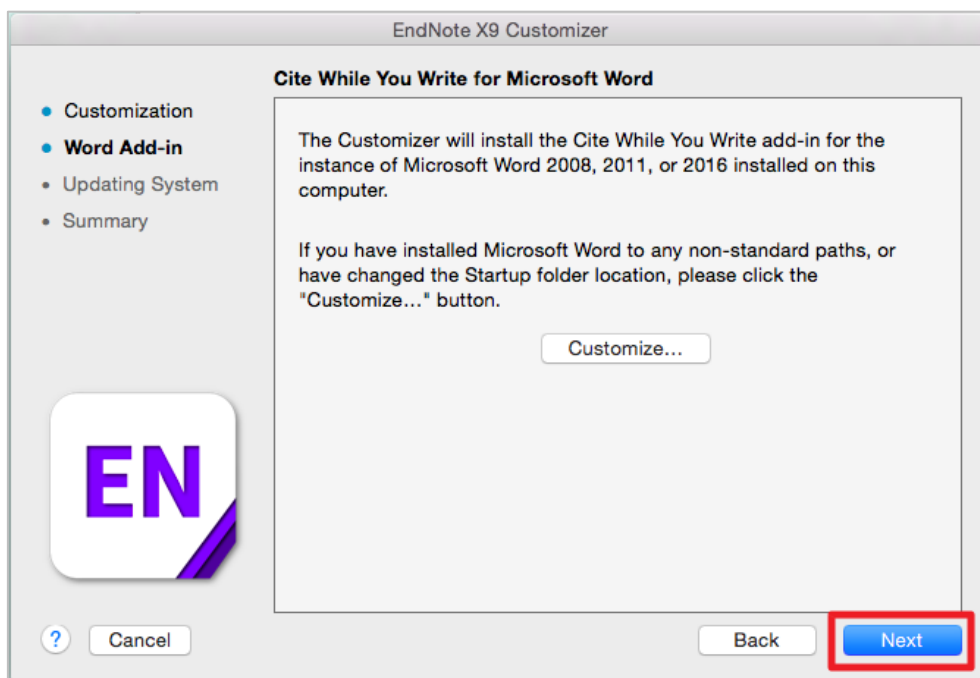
EndNote X9 Customizer

Cite While You Write for Microsoft Word

• Customization
• Word Add-in
• Updating System
• Summary

The Customizer will install the Cite While You Write add-in for the instance of Microsoft Word 2008, 2011, or 2016 installed on this computer.

If you have installed Microsoft Word to any non-standard paths, or have changed the Startup folder location, please click the "Customize..." button.

Customize...

EN

?
Cancel
Back
Next